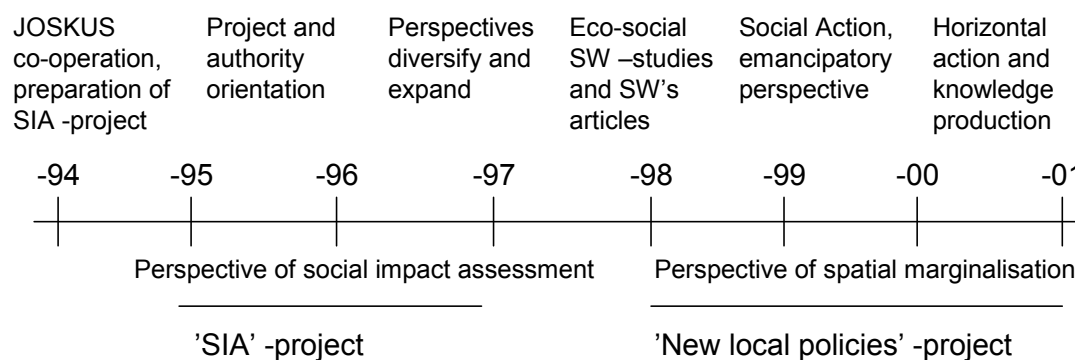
JOSKUS co-operation, preparation of SIA -project

Project and authority orientation

Perspectives diversify and expand

Eco-social SW –studies and SW's articles

Social Action, emancipatory perspective

Horizontal action and knowledge production

-94 -95 -96 -97 -98 -99 -00 -0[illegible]

Perspective of social impact assessment

Perspective of spatial marginalisation

'SIA' -project

'New local policies' -project